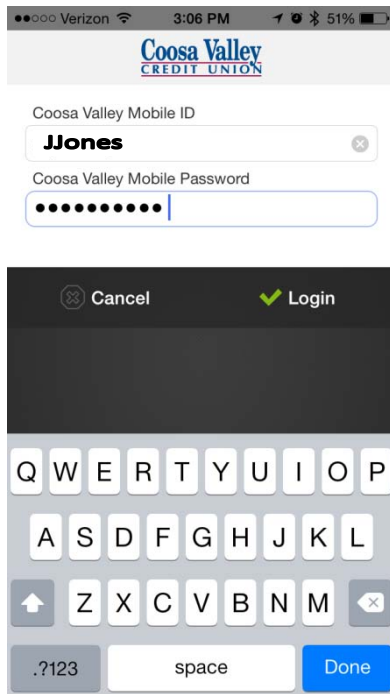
●●○○○ Verizon 3:06 PM 51%

Coosa Valley
CREDIT UNION

Coosa Valley Mobile ID

JJones

Coosa Valley Mobile Password

••••••••••

Cancel

Login

Q W E R T Y U I O P

A S D F G H J K L

Z X C V B N M

.?123

space

Done